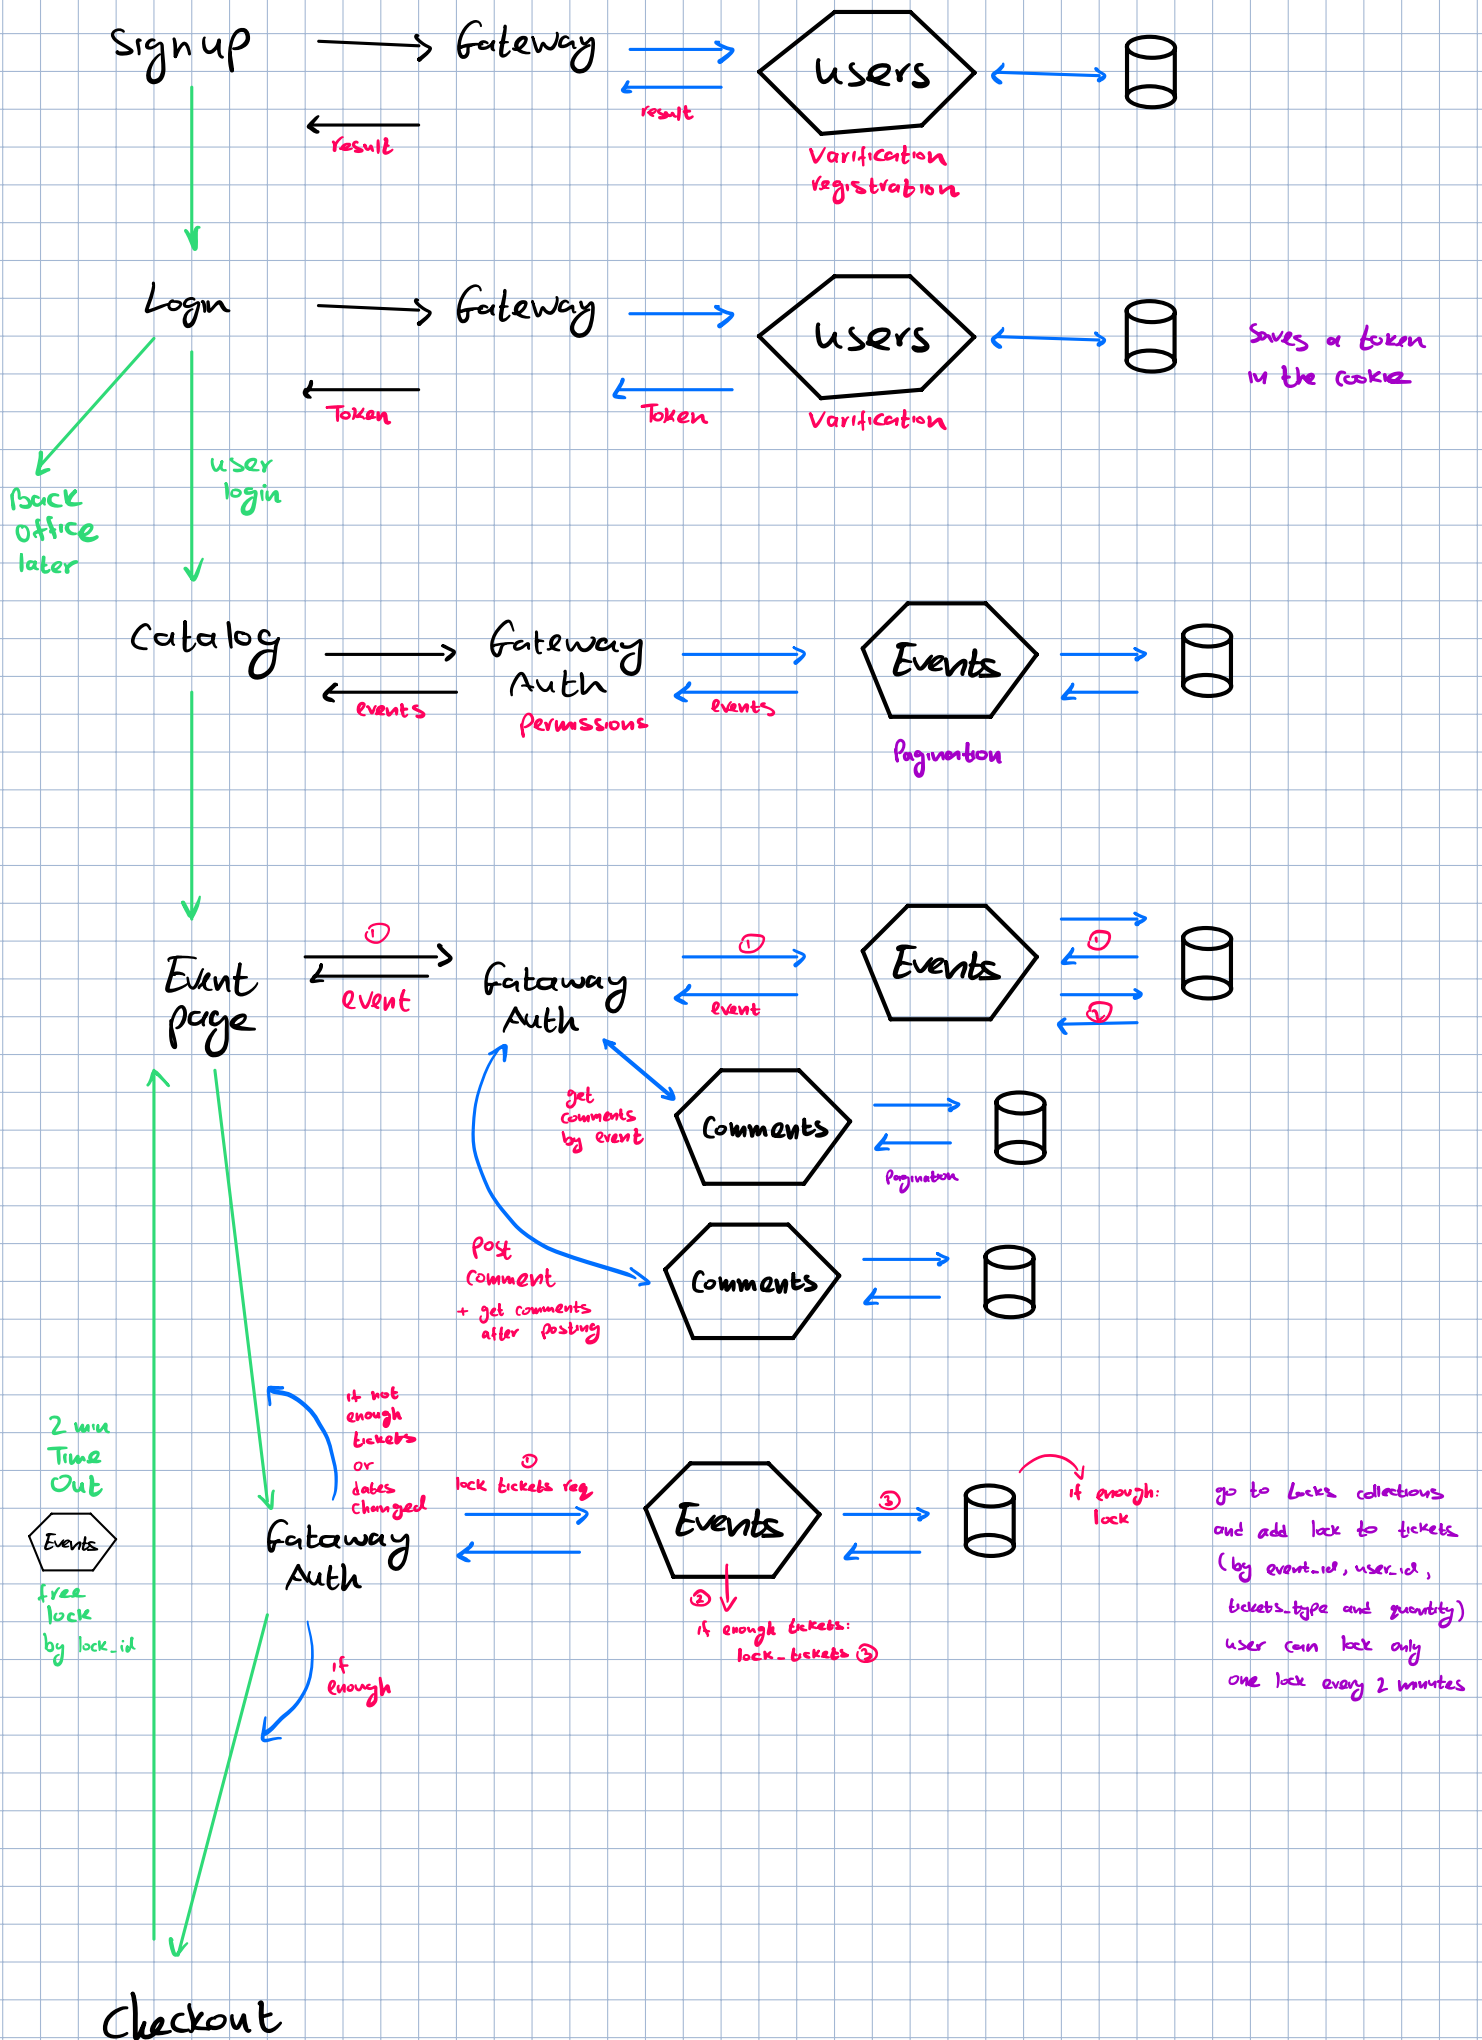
Signup
Gateway
result
result
Users
Varification
registration

Login
Gateway
Token
Token
Users
Varification
Saves a token in the cookie

Back office later
user login

Catalog
Gateway
Auth
permissions
events
events
Events
Pagination

① Event
event
Event page
Gateway
Auth
①
event
Events
①
②
get comments by event
Comments
Pagination
Post comment
+ get comments after posting
Comments

2 min Time Out
Events
free lock by lock_id
if not enough tickets or dates changed
Gateway
Auth
if enough
① lock tickets req
Events
③
② if enough tickets: lock_tickets ③
if enough: lock
go to locks collections and add lock to tickets (by event_id, user_id, tickets_type and quantity)
user can lock only one lock every 2 minutes

Checkout